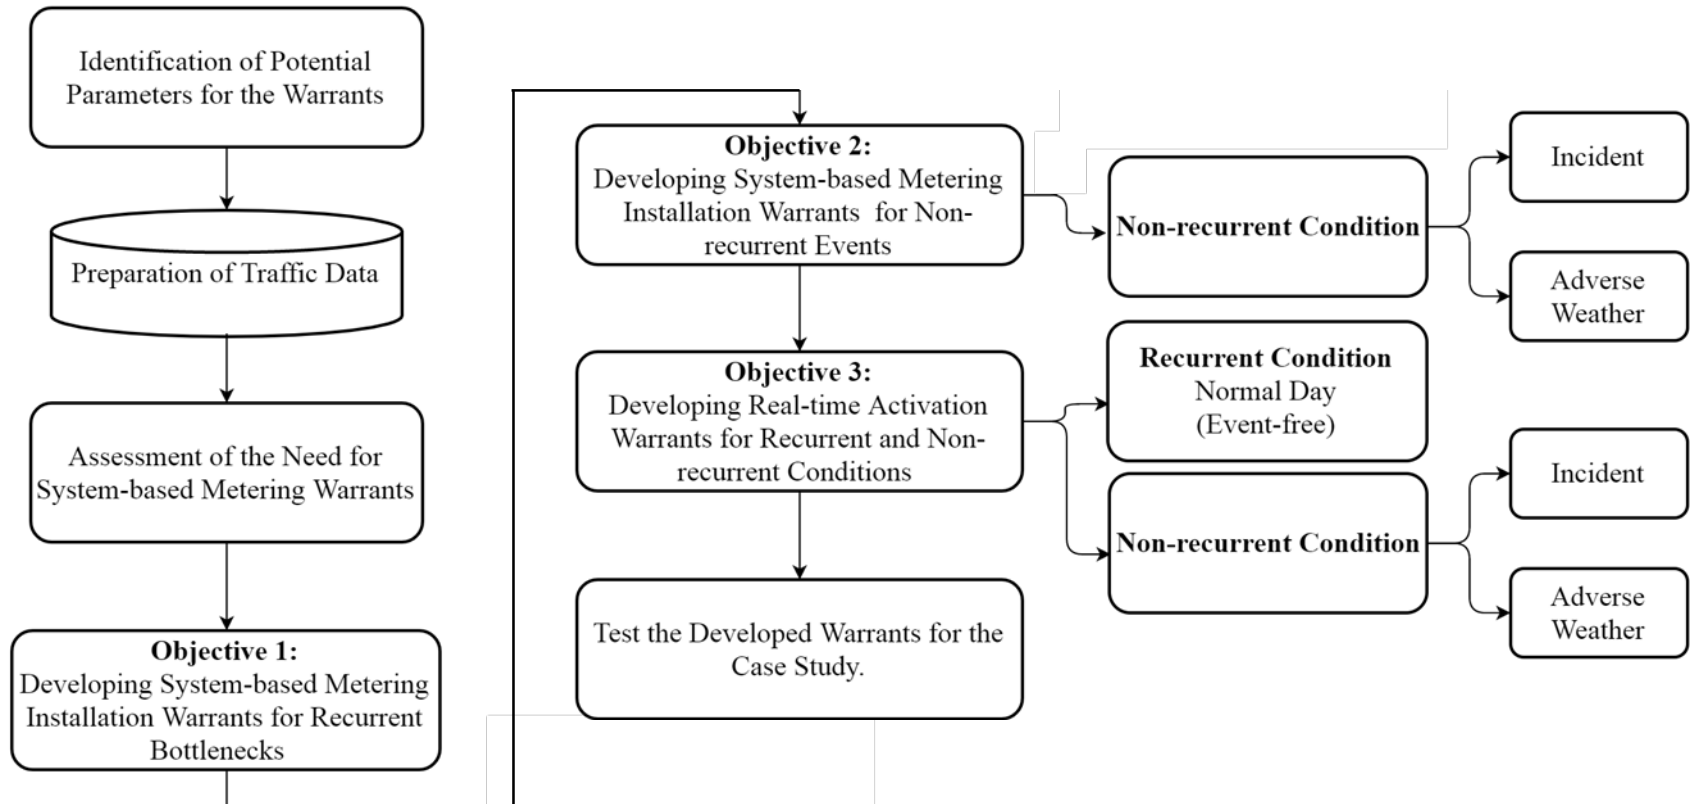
Identification of Potential Parameters for the Warrants

Preparation of Traffic Data

Assessment of the Need for System-based Metering Warrants

**Objective 1:**
Developing System-based Metering Installation Warrants for Recurrent Bottlenecks

**Objective 2:**
Developing System-based Metering Installation Warrants for Non-recurrent Events

**Non-recurrent Condition**

Incident

Adverse Weather

**Objective 3:**
Developing Real-time Activation Warrants for Recurrent and Non-recurrent Conditions

**Recurrent Condition**
Normal Day
(Event-free)

**Non-recurrent Condition**

Incident

Adverse Weather

Test the Developed Warrants for the Case Study.